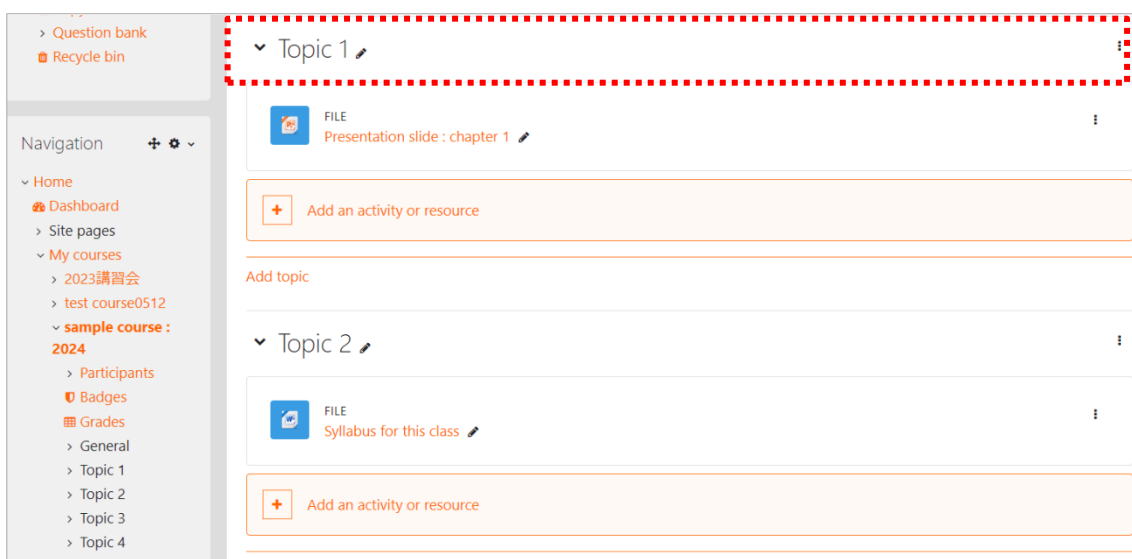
› Question bank
Recycle bin

Navigation

Home
Dashboard
› Site pages
My courses
› 2023講習会
› test course0512
sample course : 2024
› Participants
Badges
Grades
› General
› Topic 1
› Topic 2
› Topic 3
› Topic 4

Topic 1

FILE
Presentation slide : chapter 1

+ Add an activity or resource

Add topic

Topic 2

FILE
Syllabus for this class

+ Add an activity or resource